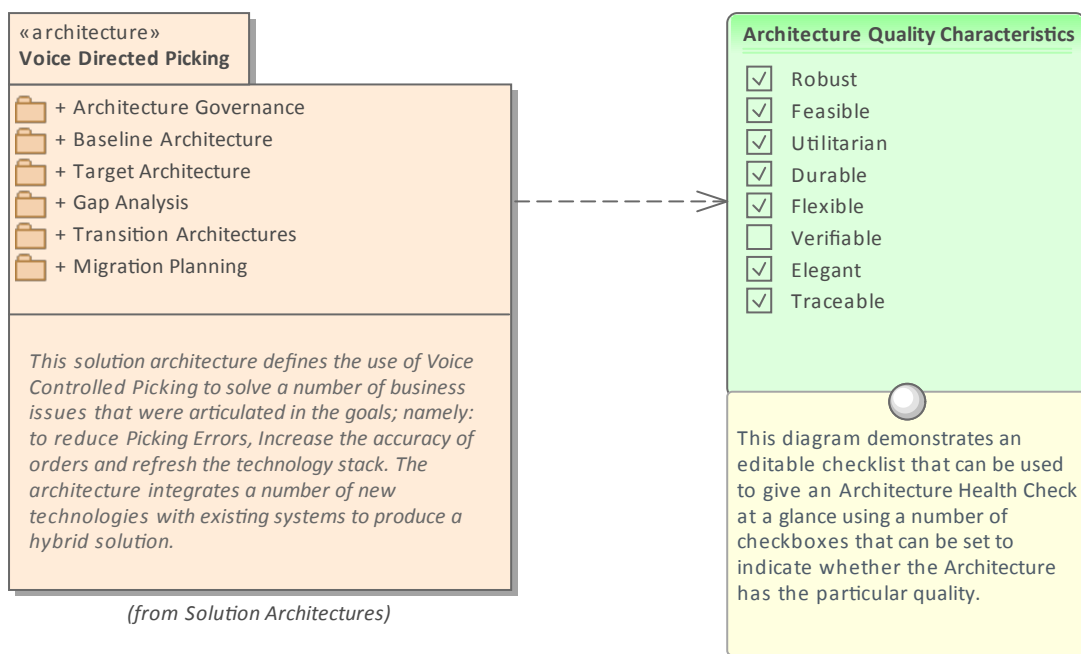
«architecture»
Voice Directed Picking

+ Architecture Governance
+ Baseline Architecture
+ Target Architecture
+ Gap Analysis
+ Transition Architectures
+ Migration Planning

This solution architecture defines the use of Voice Controlled Picking to solve a number of business issues that were articulated in the goals; namely: to reduce Picking Errors, Increase the accuracy of orders and refresh the technology stack. The architecture integrates a number of new technologies with existing systems to produce a hybrid solution.

(from Solution Architectures)

Architecture Quality Characteristics

☑ Robust
☑ Feasible
☑ Utilitarian
☑ Durable
☑ Flexible
☐ Verifiable
☑ Elegant
☑ Traceable

This diagram demonstrates an editable checklist that can be used to give an Architecture Health Check at a glance using a number of checkboxes that can be set to indicate whether the Architecture has the particular quality.